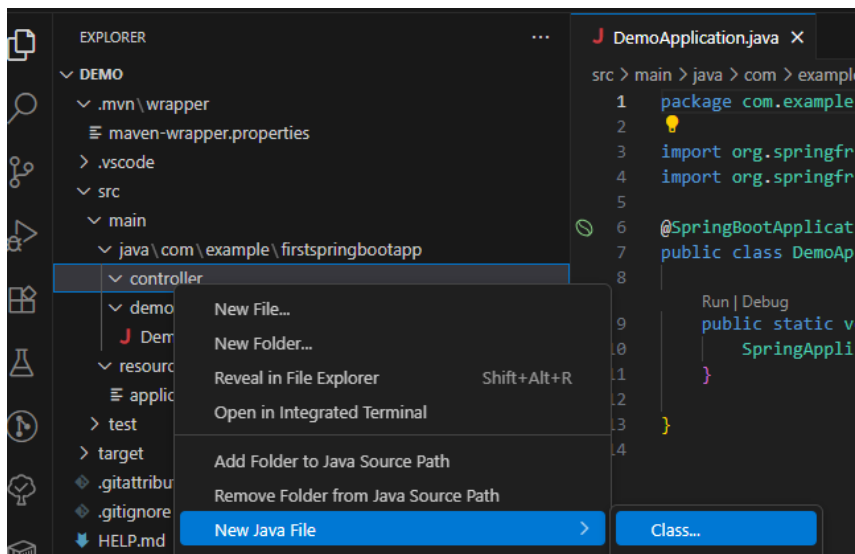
EXPLORER ...

DEMO
.mvn \ wrapper
maven-wrapper.properties
.vscode
src
main
java \ com \ example \ firstspringbootapp
controller
demo
Dem
resourc
applic
test
target
.gitattribut
.gitignore
HELP.md

New File...
New Folder...
Reveal in File Explorer Shift+Alt+R
Open in Integrated Terminal
Add Folder to Java Source Path
Remove Folder from Java Source Path
New Java File
Class...

DemoApplication.java ×

src > main > java > com > example

1 package com.example
2
3 import org.springfr
4 import org.springfr
5
6 @SpringBootApplicat
7 public class DemoAp
8
Run | Debug
9 public static v
10 SpringAppli
11 }
12
13 }
14